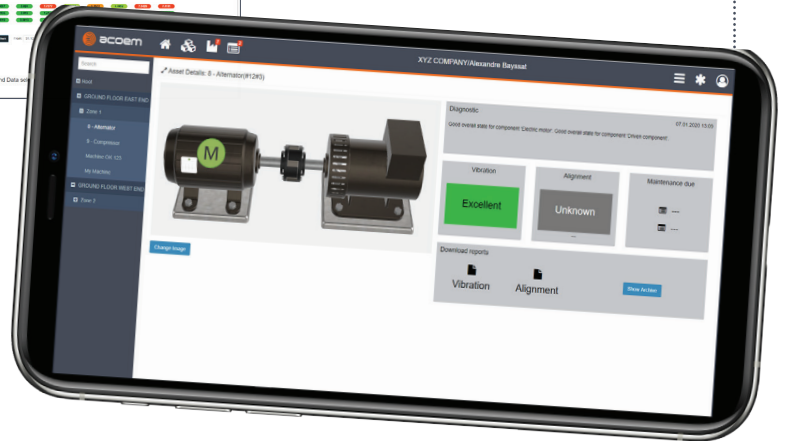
acoem

XYZ COMPANY/Alexandre Bayssat

Search

Root

GROUND FLOOR EAST END

Zone 1

8 - Alternator

8 - Compressor

Machine OK 123

My Machine

GROUND FLOOR WEST END

Zone 2

Asset Details: 8 - Alternator(#12#3)

M

Change Image

Diagnostic

07.01.2020 15:05

Good overall state for component 'Electric motor'. Good overall state for component 'Driven component'.

Vibration

Excellent

Alignment

Unknown

Maintenance due

----

----

Download reports

Vibration

Alignment

Show Archive

nd Data sel